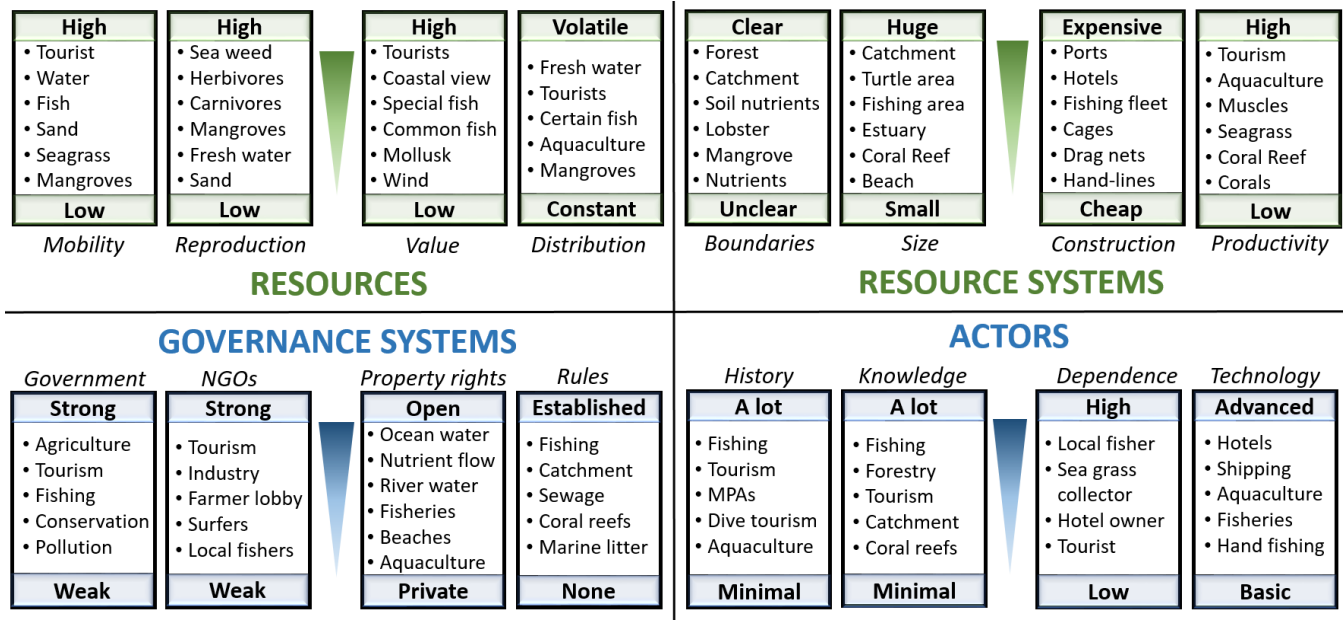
High
• Tourist
• Water
• Fish
• Sand
• Seagrass
• Mangroves
Low
Mobility

High
• Sea weed
• Herbivores
• Carnivores
• Mangroves
• Fresh water
• Sand
Low
Reproduction

High
• Tourists
• Coastal view
• Special fish
• Common fish
• Mollusk
• Wind
Low
Value

Volatile
• Fresh water
• Tourists
• Certain fish
• Aquaculture
• Mangroves
Constant
Distribution

RESOURCES

Clear
• Forest
• Catchment
• Soil nutrients
• Lobster
• Mangrove
• Nutrients
Unclear
Boundaries

Huge
• Catchment
• Turtle area
• Fishing area
• Estuary
• Coral Reef
• Beach
Small
Size

Expensive
• Ports
• Hotels
• Fishing fleet
• Cages
• Drag nets
• Hand-lines
Cheap
Construction

High
• Tourism
• Aquaculture
• Muscles
• Seagrass
• Coral Reef
• Corals
Low
Productivity

RESOURCE SYSTEMS

GOVERNANCE SYSTEMS

Government
Strong
• Agriculture
• Tourism
• Fishing
• Conservation
• Pollution
Weak

NGOs
Strong
• Tourism
• Industry
• Farmer lobby
• Surfers
• Local fishers
Weak

Property rights
Open
• Ocean water
• Nutrient flow
• River water
• Fisheries
• Beaches
• Aquaculture
Private

Rules
Established
• Fishing
• Catchment
• Sewage
• Coral reefs
• Marine litter
None

ACTORS

History
A lot
• Fishing
• Tourism
• MPAs
• Dive tourism
• Aquaculture
Minimal

Knowledge
A lot
• Fishing
• Forestry
• Tourism
• Catchment
• Coral reefs
Minimal

Dependence
High
• Local fisher
• Sea grass collector
• Hotel owner
• Tourist
Low

Technology
Advanced
• Hotels
• Shipping
• Aquaculture
• Fisheries
• Hand fishing
Basic